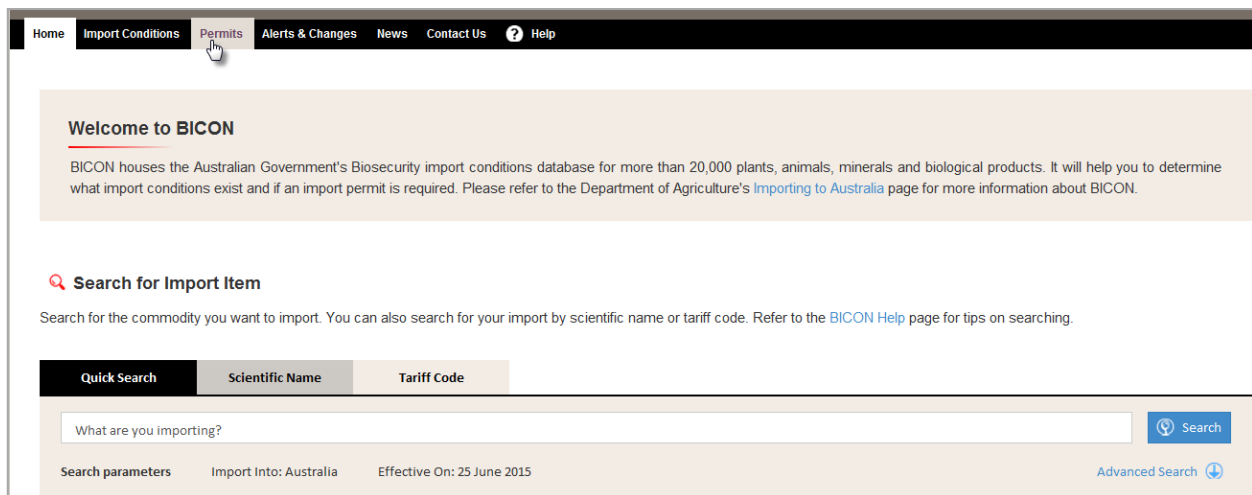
Home Import Conditions Permits Alerts & Changes News Contact Us Help

Welcome to BICON

BICON houses the Australian Government's Biosecurity import conditions database for more than 20,000 plants, animals, minerals and biological products. It will help you to determine what import conditions exist and if an import permit is required. Please refer to the Department of Agriculture's Importing to Australia page for more information about BICON.

Search for Import Item

Search for the commodity you want to import. You can also search for your import by scientific name or tariff code. Refer to the BICON Help page for tips on searching.

Quick Search | Scientific Name | Tariff Code

What are you importing?

Search

Search parameters Import Into: Australia Effective On: 25 June 2015

Advanced Search